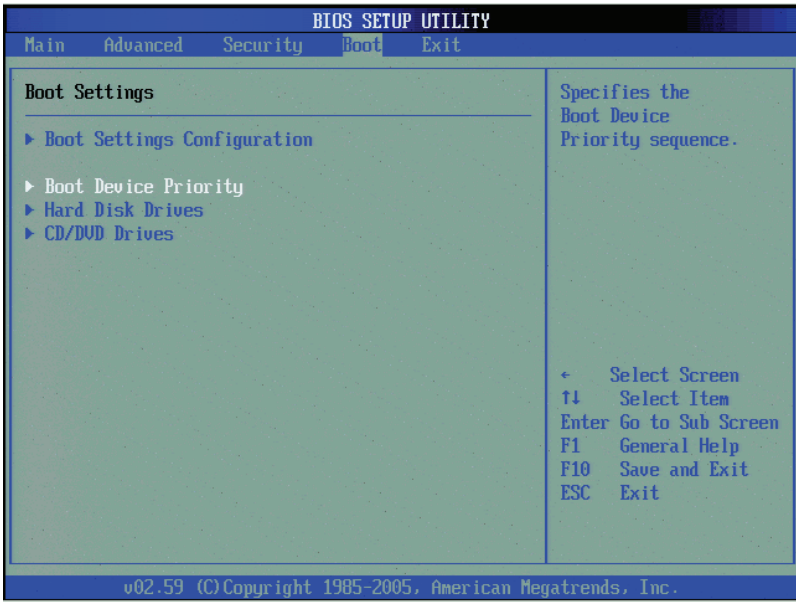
BIOS SETUP UTILITY

Main Advanced Security Boot Exit

Boot Settings

▶ Boot Settings Configuration

▶ Boot Device Priority
▶ Hard Disk Drives
▶ CD/DVD Drives

Specifies the Boot Device Priority sequence.

← Select Screen
↑↓ Select Item
Enter Go to Sub Screen
F1 General Help
F10 Save and Exit
ESC Exit

v02.59 (C)Copyright 1985-2005, American Megatrends, Inc.